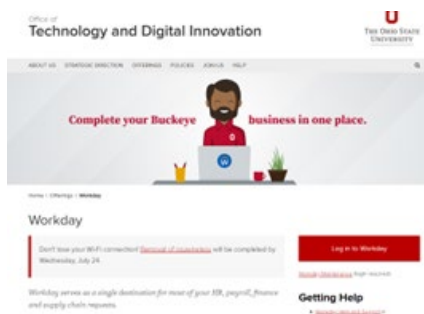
Office of
Technology and Digital Innovation

THE OHIO STATE UNIVERSITY

ABOUT US STRATEGIC DIRECTION OFFERINGS POLICIES JOIN US HELP

Complete your Buckeye business in one place.

Home / Offerings / Workday

Workday

Don't lose your Wi-Fi connection! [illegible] will be completed by Wednesday, July 24.

Log in to Workday

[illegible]

Workday serves as a single destination for most of your HR, payroll, finance and supply chain requests.

Getting Help

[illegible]